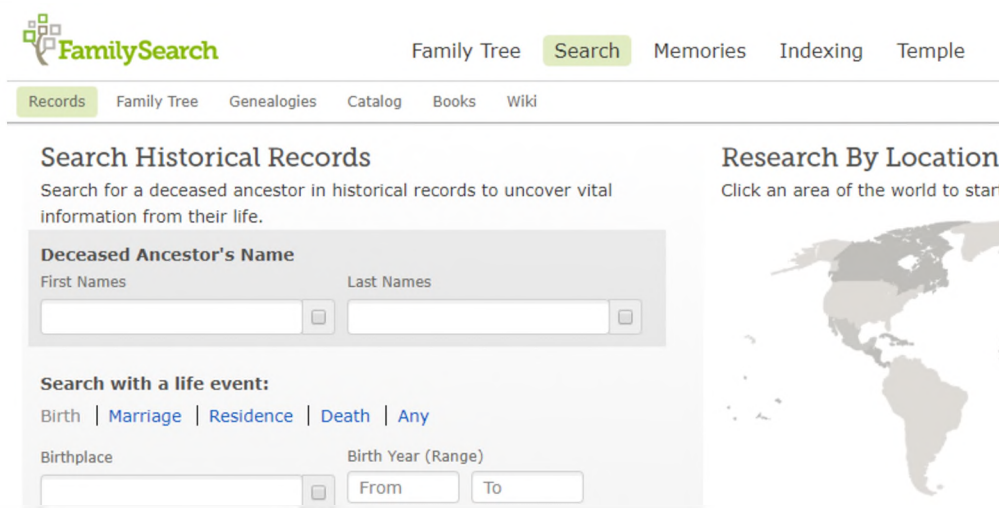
FamilySearch

Family Tree | Search | Memories | Indexing | Temple

Records | Family Tree | Genealogies | Catalog | Books | Wiki

Search Historical Records

Search for a deceased ancestor in historical records to uncover vital information from their life.

Deceased Ancestor's Name

First Names

Last Names

Search with a life event:

Birth | Marriage | Residence | Death | Any

Birthplace

Birth Year (Range)

From

To

Research By Location

Click an area of the world to star